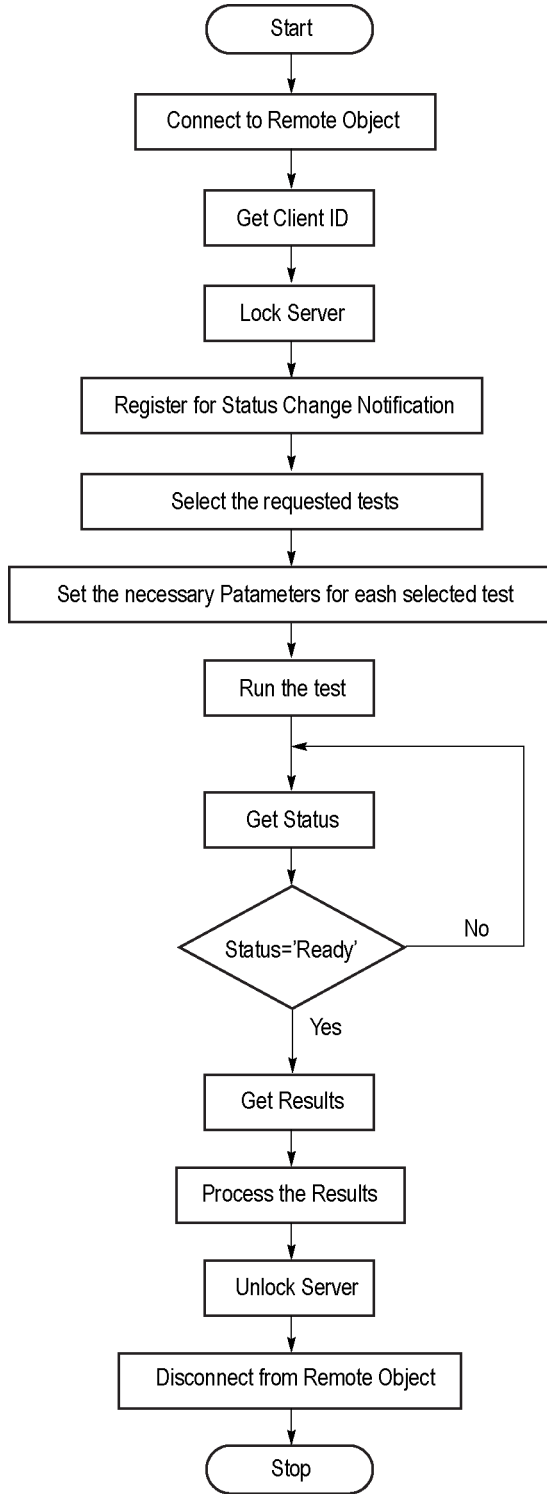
Start

Connect to Remote Object

Get Client ID

Lock Server

Register for Status Change Notification

Select the requested tests

Set the necessary Patameters for eash selected test

Run the test

Get Status

Status='Ready'

No

Yes

Get Results

Process the Results

Unlock Server

Disconnect from Remote Object

Stop